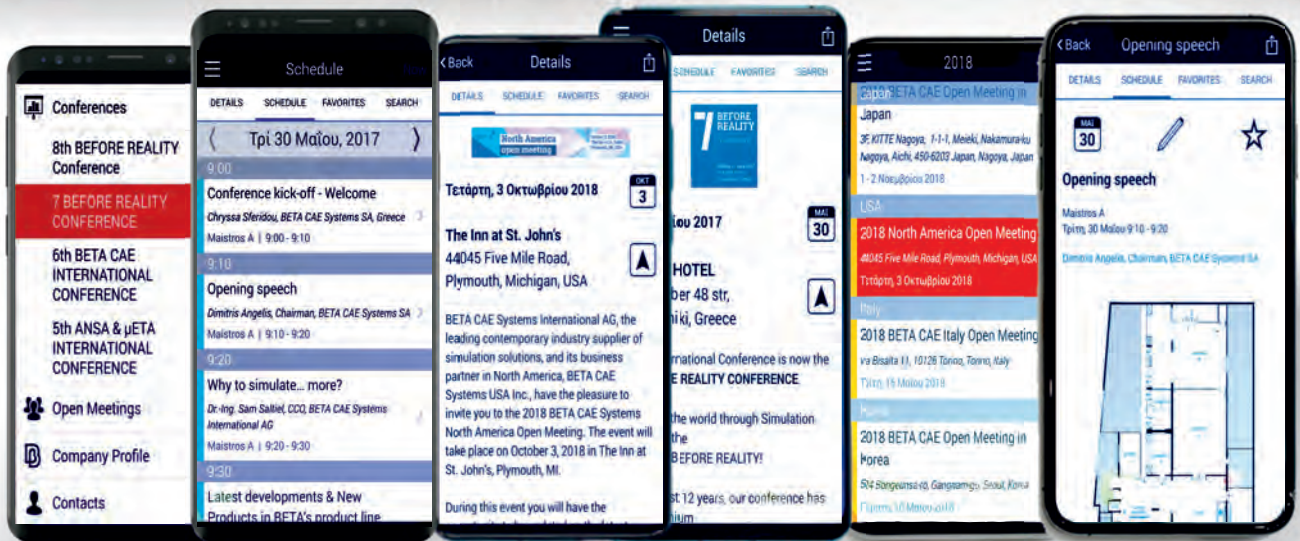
Conferences
8th BEFORE REALITY Conference
7 BEFORE REALITY CONFERENCE
6th BETA CAE INTERNATIONAL CONFERENCE
5th ANSA & μETA INTERNATIONAL CONFERENCE
Open Meetings
Company Profile
Contacts

Schedule
DETAILS SCHEDULE FAVORITES SEARCH
⟨ Τρί 30 Μαΐου, 2017 ⟩
9:00
Conference kick-off - Welcome
Chryssa Sferidou, BETA CAE Systems SA, Greece
Maistros A | 9:00 - 9:10
9:10
Opening speech
Dimitris Angelis, Chairman, BETA CAE Systems SA
Maistros A | 9:10 - 9:20
9:20
Why to simulate... more?
Dr.-Ing. Sam Saltiel, CCO, BETA CAE Systems International AG
Maistros A | 9:20 - 9:30
9:30
Latest developments & New Products in BETA's product line

Back Details
DETAILS SCHEDULE FAVORITES SEARCH
North America open meeting
Τετάρτη, 3 Οκτωβρίου 2018
OKT 3
The Inn at St. John's
44045 Five Mile Road, Plymouth, Michigan, USA
BETA CAE Systems International AG, the leading contemporary industry supplier of simulation solutions, and its business partner in North America, BETA CAE Systems USA Inc., have the pleasure to invite you to the 2018 BETA CAE Systems North America Open Meeting. The event will take place on October 3, 2018 in The Inn at St. John's, Plymouth, MI.
During this event you will have the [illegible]

Details
SCHEDULE FAVORITES SEARCH
7 BEFORE REALITY
ου 2017
MAI 30
HOTEL
ber 48 str,
niki, Greece
rnational Conference is now the
E REALITY CONFERENCE.
the world through Simulation
the
BEFORE REALITY!
t 12 years, our conference has
nium

2018
Japan
BETA CAE Open Meeting in Japan
3F, KITTE Nagoya, 1-1-1, Meieki, Nakamura-ku Nagoya, Aichi, 450-6203 Japan, Nagoya, Japan
1 - 2 Νοεμβρίου 2018
USA
2018 North America Open Meeting
44045 Five Mile Road, Plymouth, Michigan, USA
Τετάρτη, 3 Οκτωβρίου 2018
Italy
2018 BETA CAE Italy Open Meeting
via Bisalta 11, 10126 Torino, Torino, Italy
Τρίτη, 15 Μαΐου 2018
Korea
2018 BETA CAE Open Meeting in Korea
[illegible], Seoul, Korea
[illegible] 2018

Back Opening speech
DETAILS SCHEDULE FAVORITES SEARCH
MAI 30
Opening speech
Maistros A
Τρίτη, 30 Μαΐου 9:10 - 9:20
Dimitris Angelis, Chairman, BETA CAE Systems SA